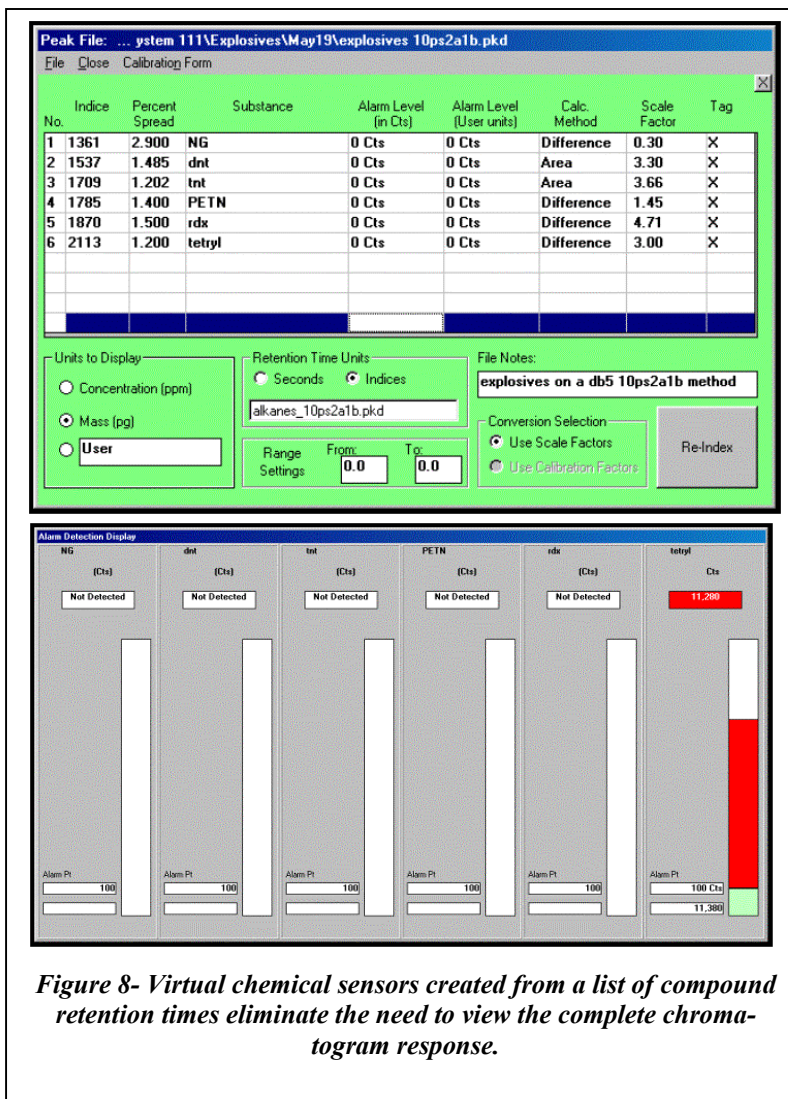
Peak File: ... ystem 111\Explosives\May19\explosives 10ps2a1b.pkd

File Close Calibration Form

| No. | Indice | Percent Spread | Substance | Alarm Level (in Cts) | Alarm Level (User units) | Calc. Method | Scale Factor | Tag |
|---|---|---|---|---|---|---|---|---|
| 1 | 1361 | 2.900 | NG | 0 Cts | 0 Cts | Difference | 0.30 | X |
| 2 | 1537 | 1.485 | dnt | 0 Cts | 0 Cts | Area | 3.30 | X |
| 3 | 1709 | 1.202 | tnt | 0 Cts | 0 Cts | Area | 3.66 | X |
| 4 | 1785 | 1.400 | PETN | 0 Cts | 0 Cts | Difference | 1.45 | X |
| 5 | 1870 | 1.500 | rdx | 0 Cts | 0 Cts | Difference | 4.71 | X |
| 6 | 2113 | 1.200 | tetryl | 0 Cts | 0 Cts | Difference | 3.00 | X |

Units to Display
Concentration (ppm)
Mass (pg)
User

Retention Time Units
Seconds Indices
alkanes_10ps2a1b.pkd

Range Settings From: 0.0 To: 0.0

File Notes:
explosives on a db5 10ps2a1b method

Conversion Selection
Use Scale Factors
Use Calibration Factors

Re-Index

Alarm Detection Display

NG (Cts) Not Detected Alarm Pt 100
dnt (Cts) Not Detected Alarm Pt 100
tnt (Cts) Not Detected Alarm Pt 100
PETN (Cts) Not Detected Alarm Pt 100
rdx (Cts) Not Detected Alarm Pt 100
tetryl Cts 11,280 Alarm Pt 100 Cts 11,380

Figure 8- Virtual chemical sensors created from a list of compound retention times eliminate the need to view the complete chromatogram response.